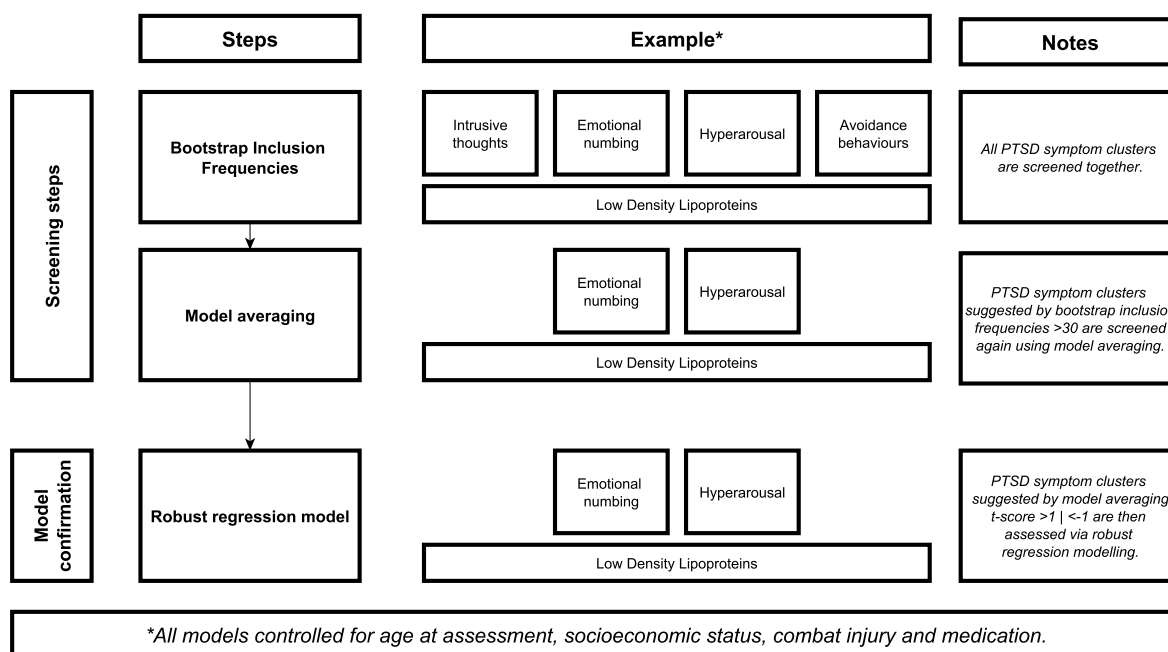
Steps

Example*

Notes

Screening steps

Bootstrap Inclusion Frequencies

Intrusive thoughts

Emotional numbing

Hyperarousal

Avoidance behaviours

Low Density Lipoproteins

All PTSD symptom clusters are screened together.

Model averaging

Emotional numbing

Hyperarousal

Low Density Lipoproteins

PTSD symptom clusters suggested by bootstrap inclusio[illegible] frequencies >30 are screened again using model averaging.

Model confirmation

Robust regression model

Emotional numbing

Hyperarousal

Low Density Lipoproteins

PTSD symptom clusters suggested by model averaging t-score >1 | <-1 are then assessed via robust regression modelling.

*All models controlled for age at assessment, socioeconomic status, combat injury and medication.